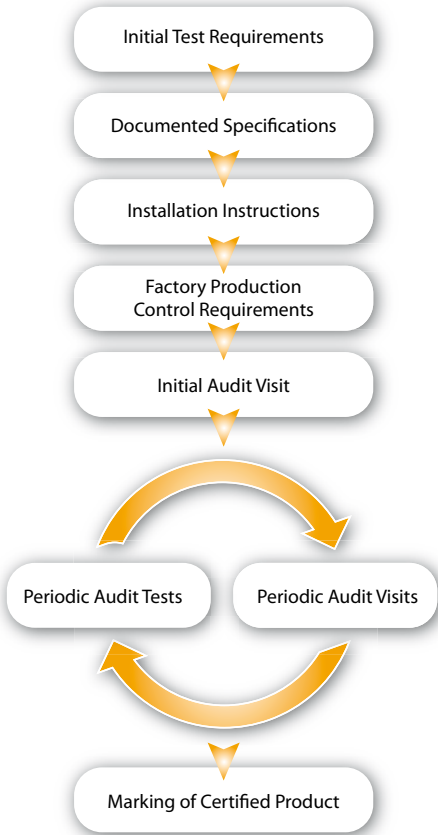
Initial Test Requirements

Documented Specifications

Installation Instructions

Factory Production Control Requirements

Initial Audit Visit

Periodic Audit Tests

Periodic Audit Visits

Marking of Certified Product